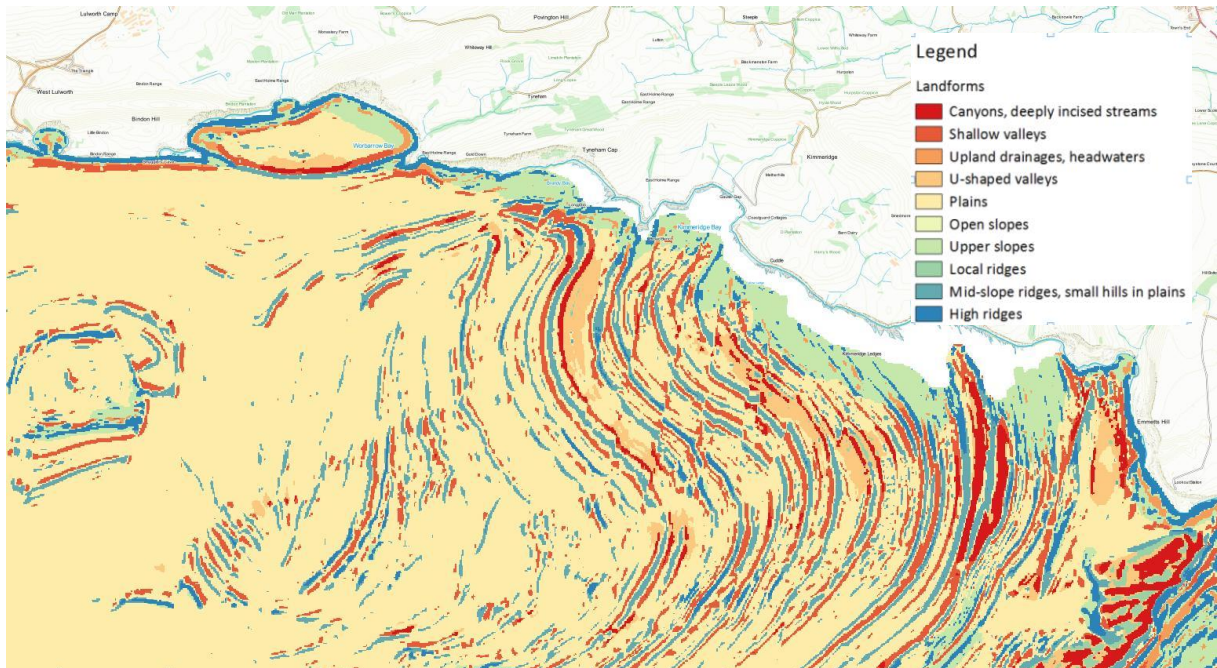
Lulworth Camp
Povington Hill
Steeple
West Lulworth
Bindon Hill
Whiteway Hill
Tyneham
Worbarrow Bay
Tyneham Cap
Kimmeridge
Kimmeridge Bay
Kimmeridge Ledges
Emmetts Hill

Legend

Landforms

Canyons, deeply incised streams
Shallow valleys
Upland drainages, headwaters
U-shaped valleys
Plains
Open slopes
Upper slopes
Local ridges
Mid-slope ridges, small hills in plains
High ridges